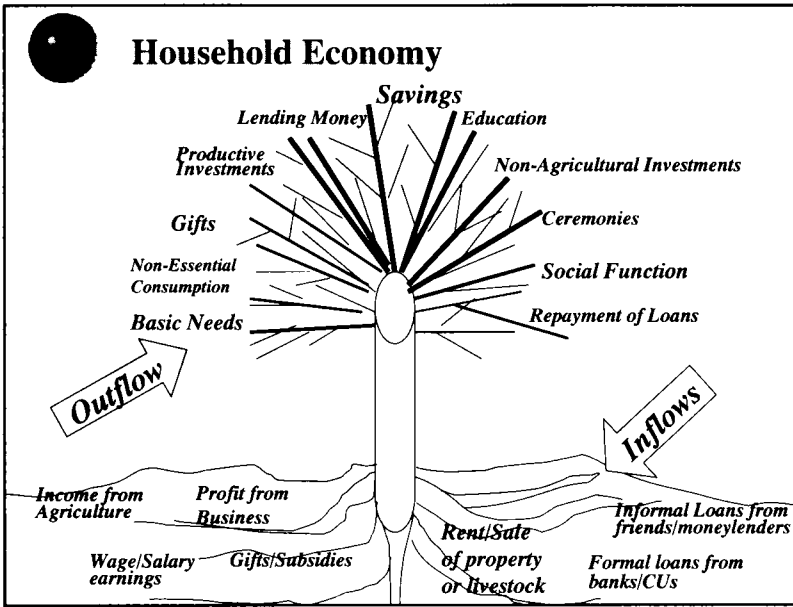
Household Economy

Savings

Lending Money

Education

Productive Investments

Non-Agricultural Investments

Gifts

Ceremonies

Non-Essential Consumption

Social Function

Basic Needs

Repayment of Loans

Outflow

Inflows

Income from Agriculture

Profit from Business

Informal Loans from friends/moneylenders

Rent/Sale of property or livestock

Wage/Salary earnings

Gifts/Subsidies

Formal loans from banks/CUs